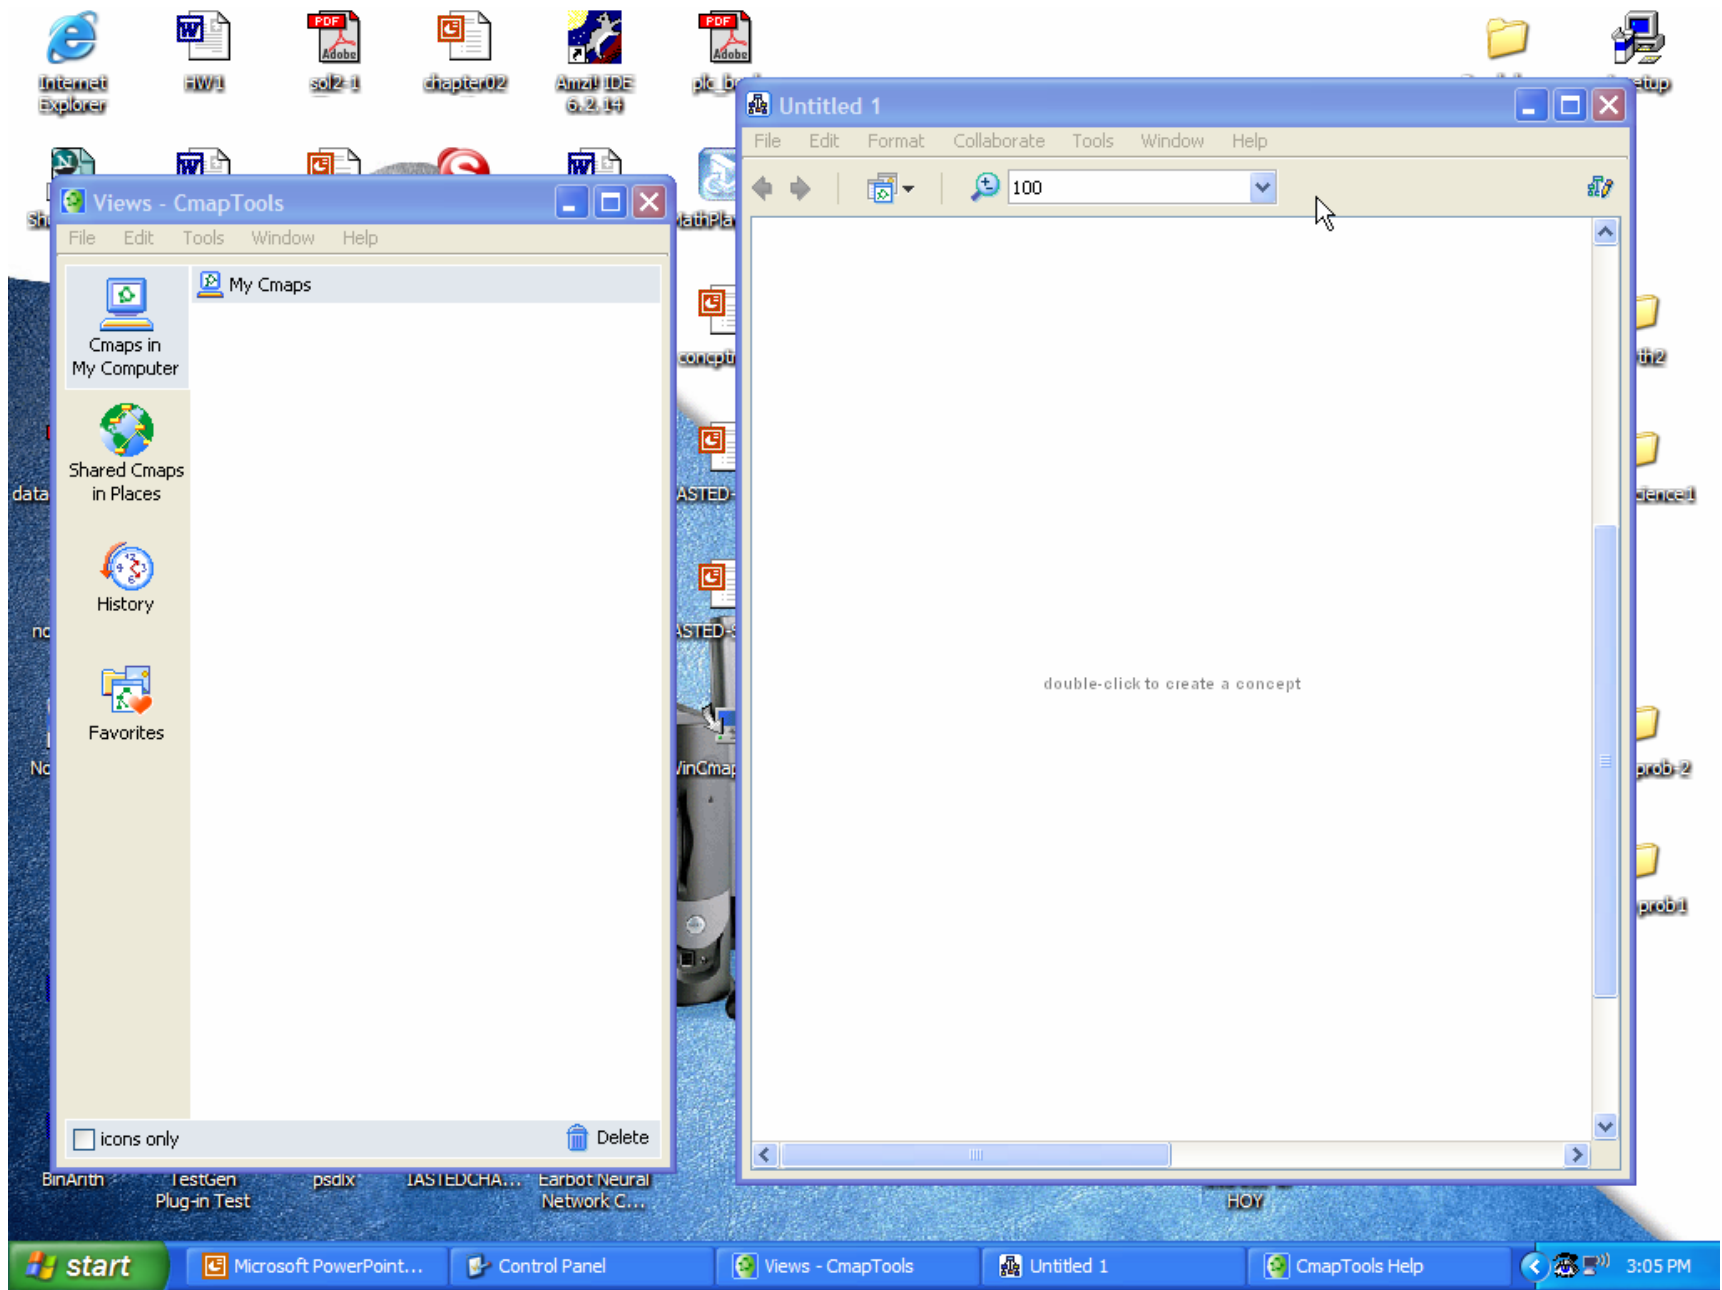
Internet Explorer

HW1

sol2-1

chapter02

Amzi! IDE 6.2.14

plc_b

etup

Views - CmapTools

File Edit Tools Window Help

Cmaps in My Computer

Shared Cmaps in Places

History

Favorites

My Cmaps

icons only

Delete

Untitled 1

File Edit Format Collaborate Tools Window Help

100

double-click to create a concept

Sh

data

nc

Nc

athPla

concpt

ASTED-

ASTED-

inCmap

th2

ience1

prob-2

prob1

BinArith

TestGen Plug-in Test

psdix

IASTEDCHA...

Earbot Neural Network C...

HOY

start

Microsoft PowerPoint...

Control Panel

Views - CmapTools

Untitled 1

CmapTools Help

3:05 PM